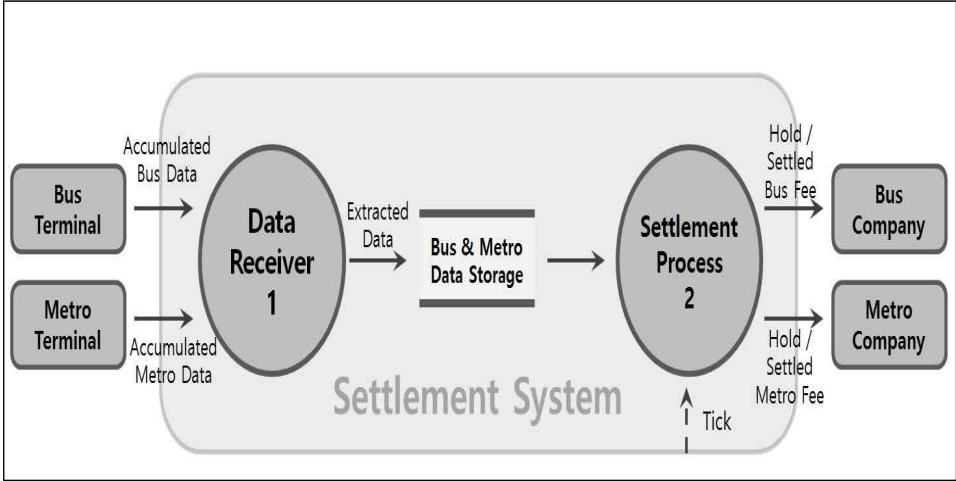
Accumulated Bus Data

Bus Terminal

Metro Terminal

Accumulated Metro Data

Data Receiver 1

Extracted Data

Bus & Metro Data Storage

Settlement Process 2

Hold / Settled Bus Fee

Bus Company

Hold / Settled Metro Fee

Metro Company

Settlement System

Tick